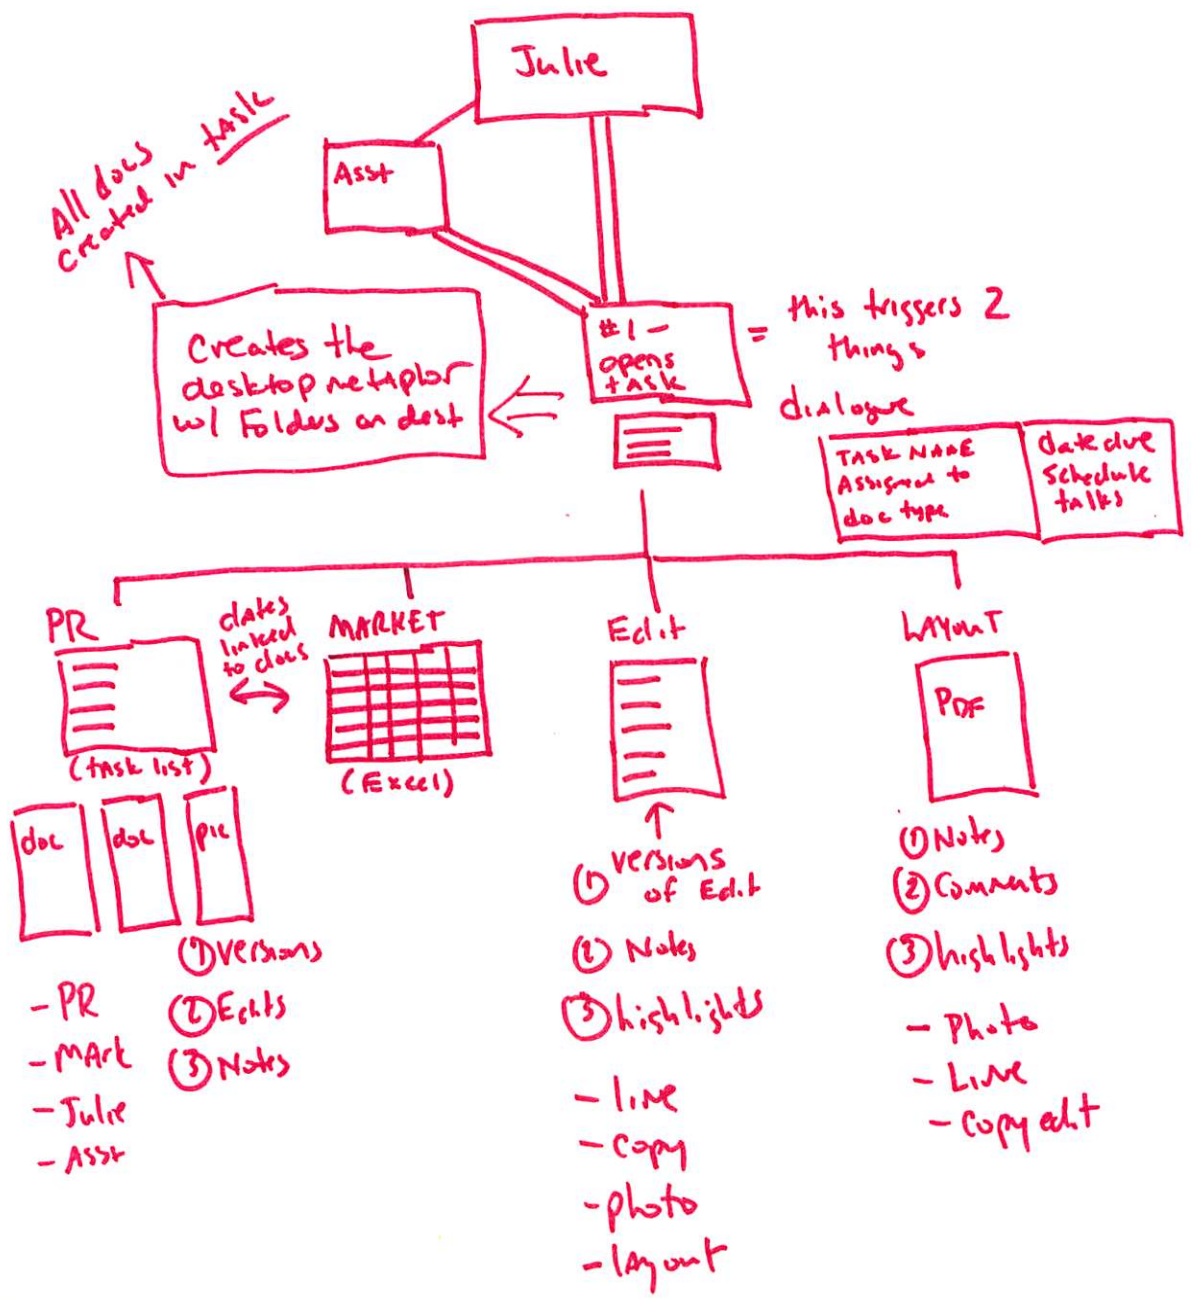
Julie

Asst

All docs created in task

Creates the desktop metaphor w/ Folders on desk

#1 - opens task

= this triggers 2 things

dialogue

TASK NAME
Assigned to
doc type

date due
Schedule
talks

PR

dates linked to docs

MARKET

Edit

LAYOUT

(task list)

(Excel)

PDF

doc

doc

pic

① versions
② Edits
③ Notes

- PR
- MArk
- Julie
- Asst

① versions of Edit
② Notes
③ highlights

- line
- copy
- photo
- layout

① Notes
② Comments
③ highlights

- Photo
- Line
- Copy edit